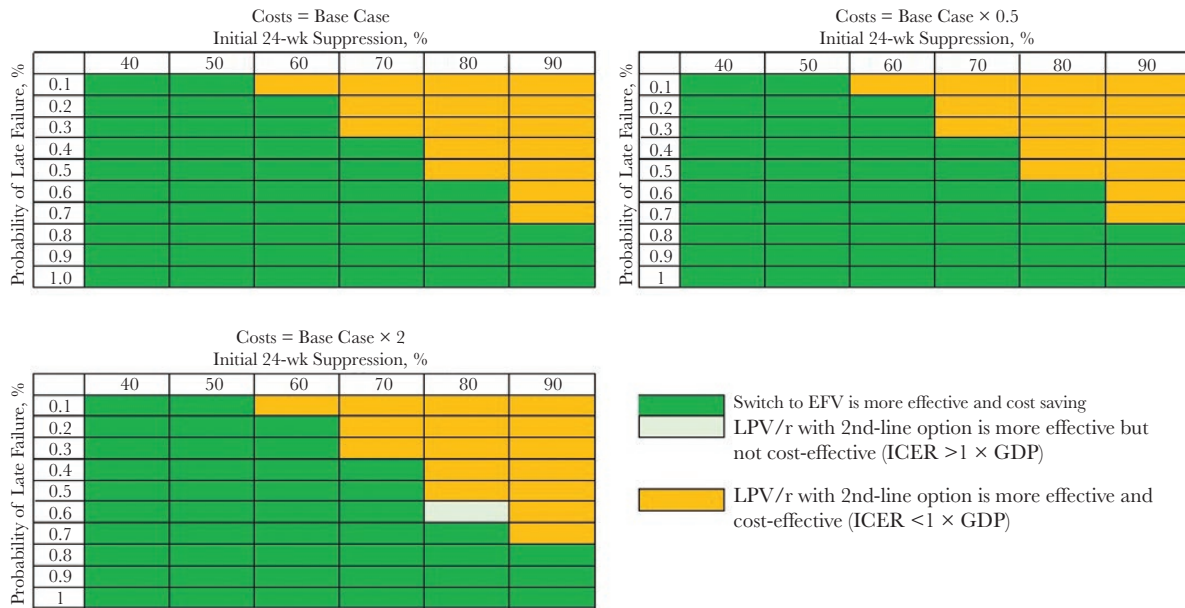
Costs = Base Case
Initial 24-wk Suppression, %

Probability of Late Failure, %

| | 40 | 50 | 60 | 70 | 80 | 90 |
|---|---|---|---|---|---|---|
| 0.1 | | | | | | |
| 0.2 | | | | | | |
| 0.3 | | | | | | |
| 0.4 | | | | | | |
| 0.5 | | | | | | |
| 0.6 | | | | | | |
| 0.7 | | | | | | |
| 0.8 | | | | | | |
| 0.9 | | | | | | |
| 1.0 | | | | | | |

Costs = Base Case × 0.5
Initial 24-wk Suppression, %

Probability of Late Failure, %

| | 40 | 50 | 60 | 70 | 80 | 90 |
|---|---|---|---|---|---|---|
| 0.1 | | | | | | |
| 0.2 | | | | | | |
| 0.3 | | | | | | |
| 0.4 | | | | | | |
| 0.5 | | | | | | |
| 0.6 | | | | | | |
| 0.7 | | | | | | |
| 0.8 | | | | | | |
| 0.9 | | | | | | |
| 1 | | | | | | |

Costs = Base Case × 2
Initial 24-wk Suppression, %

Probability of Late Failure, %

| | 40 | 50 | 60 | 70 | 80 | 90 |
|---|---|---|---|---|---|---|
| 0.1 | | | | | | |
| 0.2 | | | | | | |
| 0.3 | | | | | | |
| 0.4 | | | | | | |
| 0.5 | | | | | | |
| 0.6 | | | | | | |
| 0.7 | | | | | | |
| 0.8 | | | | | | |
| 0.9 | | | | | | |
| 1 | | | | | | |

Switch to EFV is more effective and cost saving
LPV/r with 2nd-line option is more effective but not cost-effective (ICER >1 × GDP)
LPV/r with 2nd-line option is more effective and cost-effective (ICER <1 × GDP)